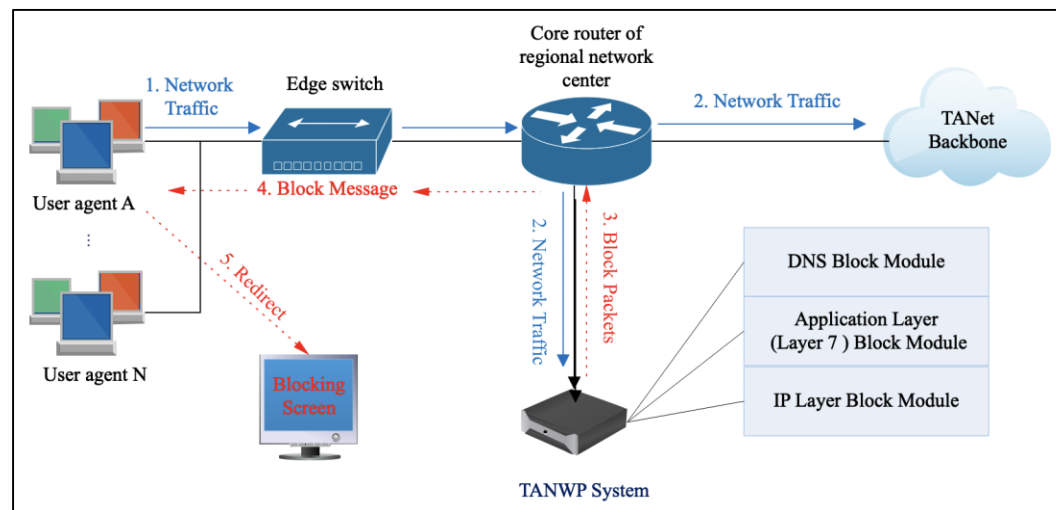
1. Network Traffic

Edge switch

Core router of regional network center

2. Network Traffic

TANet Backbone

User agent A

4. Block Message

⋮

5. Redirect

2. Network Traffic

3. Block Packets

DNS Block Module

Application Layer (Layer 7 ) Block Module

IP Layer Block Module

User agent N

Blocking Screen

TANWP System